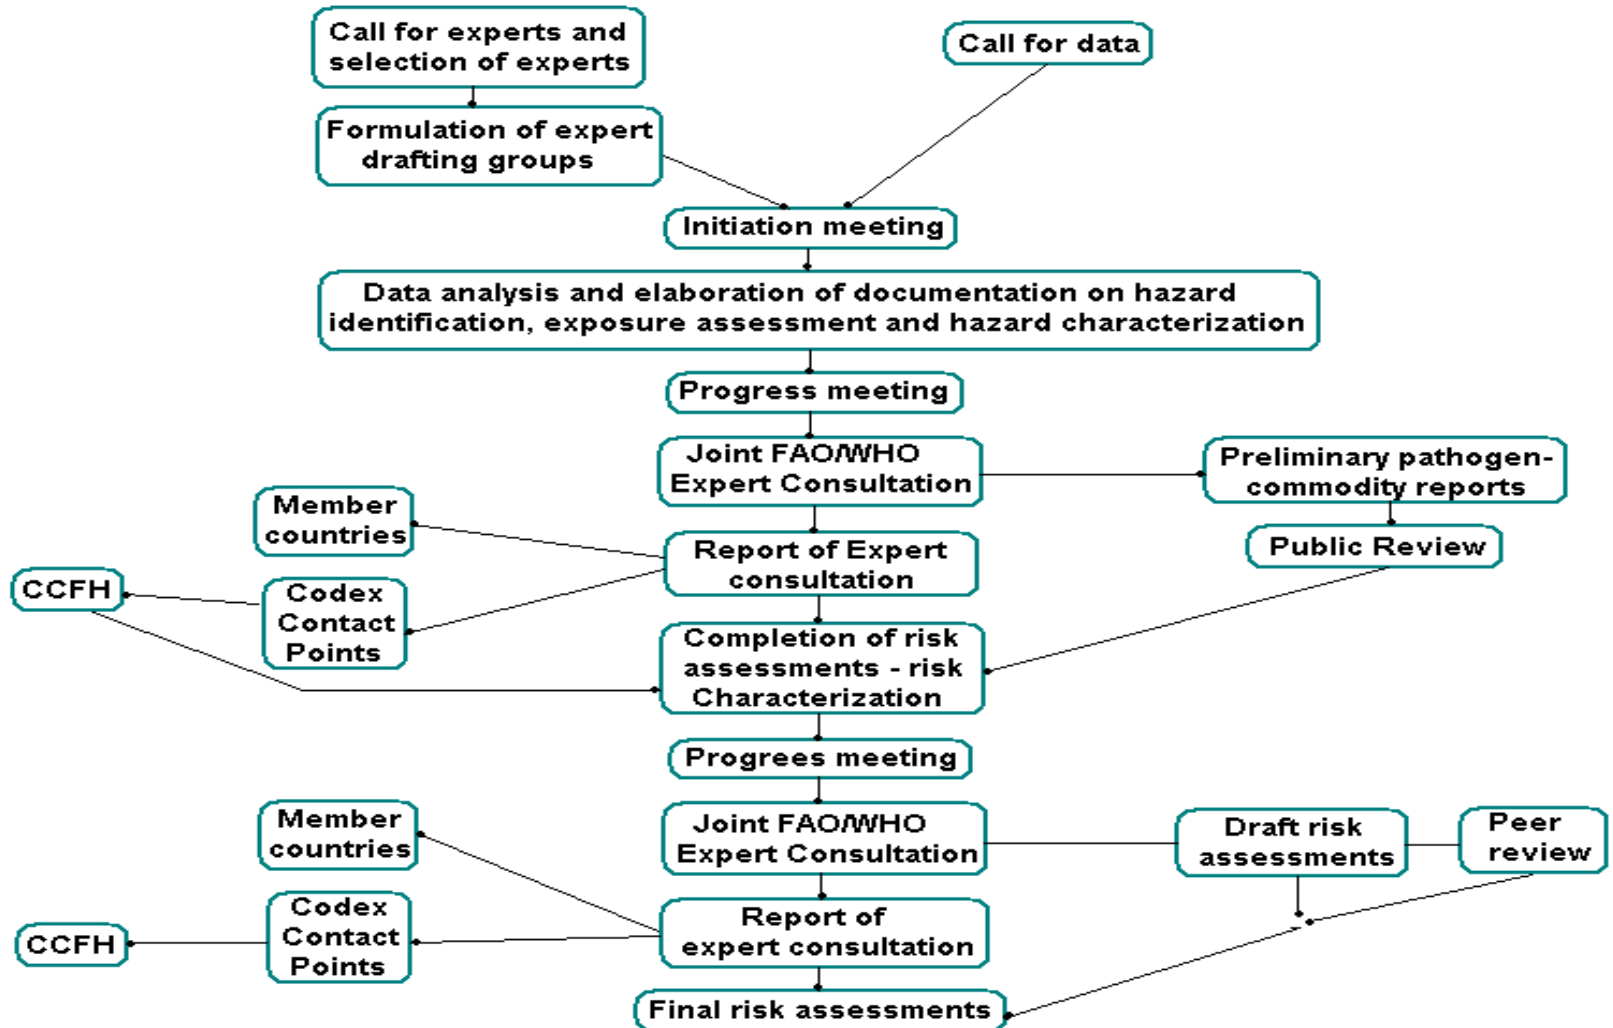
Call for experts and selection of experts

Call for data

Formulation of expert drafting groups

Initiation meeting

Data analysis and elaboration of documentation on hazard identification, exposure assessment and hazard characterization

Progress meeting

Joint FAO/WHO Expert Consultation

Preliminary pathogen-commodity reports

Member countries

Report of Expert consultation

Public Review

CCFH

Codex Contact Points

Completion of risk assessments - risk Characterization

Progrees meeting

Member countries

Joint FAO/WHO Expert Consultation

Draft risk assessments

Peer review

Codex Contact Points

Report of expert consultation

CCFH

Final risk assessments